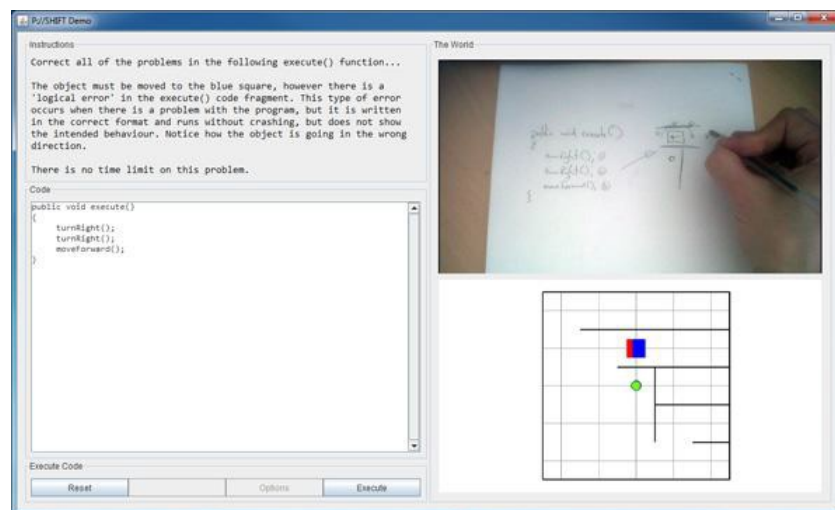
PJ/SHIFT Demo

Instructions

Correct all of the problems in the following execute() function...

The object must be moved to the blue square, however there is a 'logical error' in the execute() code fragment. This type of error occurs when there is a problem with the program, but it is written in the correct format and runs without crashing, but does not show the intended behaviour. Notice how the object is going in the wrong direction.

There is no time limit on this problem.

Code

public void execute()
{
	turnRight();
	turnRight();
	moveForward();
}

Execute Code

Reset | Options | Execute

The World

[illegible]